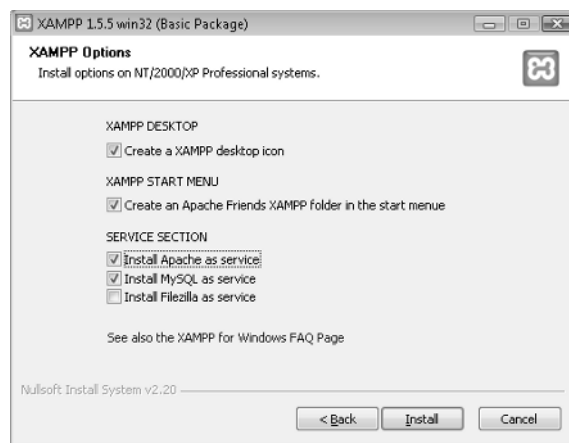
XAMPP 1.5.5 win32 (Basic Package)

XAMPP Options

Install options on NT/2000/XP Professional systems.

XAMPP DESKTOP

Create a XAMPP desktop icon

XAMPP START MENU

Create an Apache Friends XAMPP folder in the start menue

SERVICE SECTION

Install Apache as service

Install MySQL as service

Install Filezilla as service

See also the XAMPP for Windows FAQ Page

Nullsoft Install System v2.20

< Back

Install

Cancel